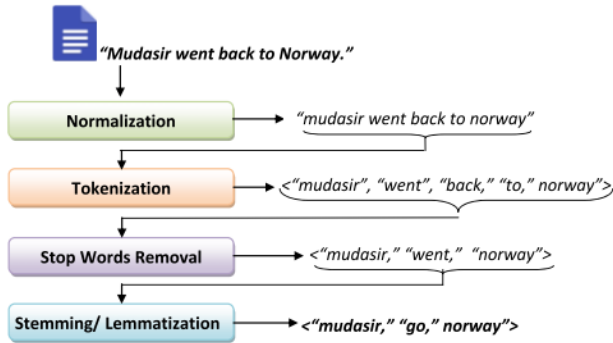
"Mudasir went back to Norway."

Normalization

"mudasir went back to norway"

Tokenization

<"mudasir", "went", "back," "to," norway">

Stop Words Removal

<"mudasir," "went," "norway">

Stemming/ Lemmatization

<"mudasir," "go," norway">